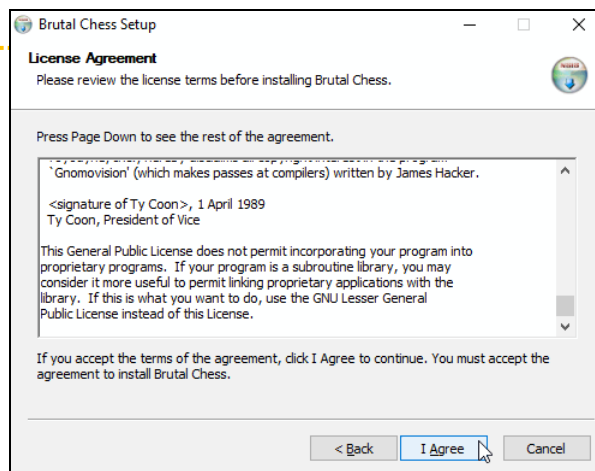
Brutal Chess Setup

License Agreement

Please review the license terms before installing Brutal Chess.

Press Page Down to see the rest of the agreement.

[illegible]
`Gnomovision' (which makes passes at compilers) written by James Hacker.

<signature of Ty Coon>, 1 April 1989
Ty Coon, President of Vice

This General Public License does not permit incorporating your program into proprietary programs. If your program is a subroutine library, you may consider it more useful to permit linking proprietary applications with the library. If this is what you want to do, use the GNU Lesser General Public License instead of this License.

If you accept the terms of the agreement, click I Agree to continue. You must accept the agreement to install Brutal Chess.

< Back | I Agree | Cancel